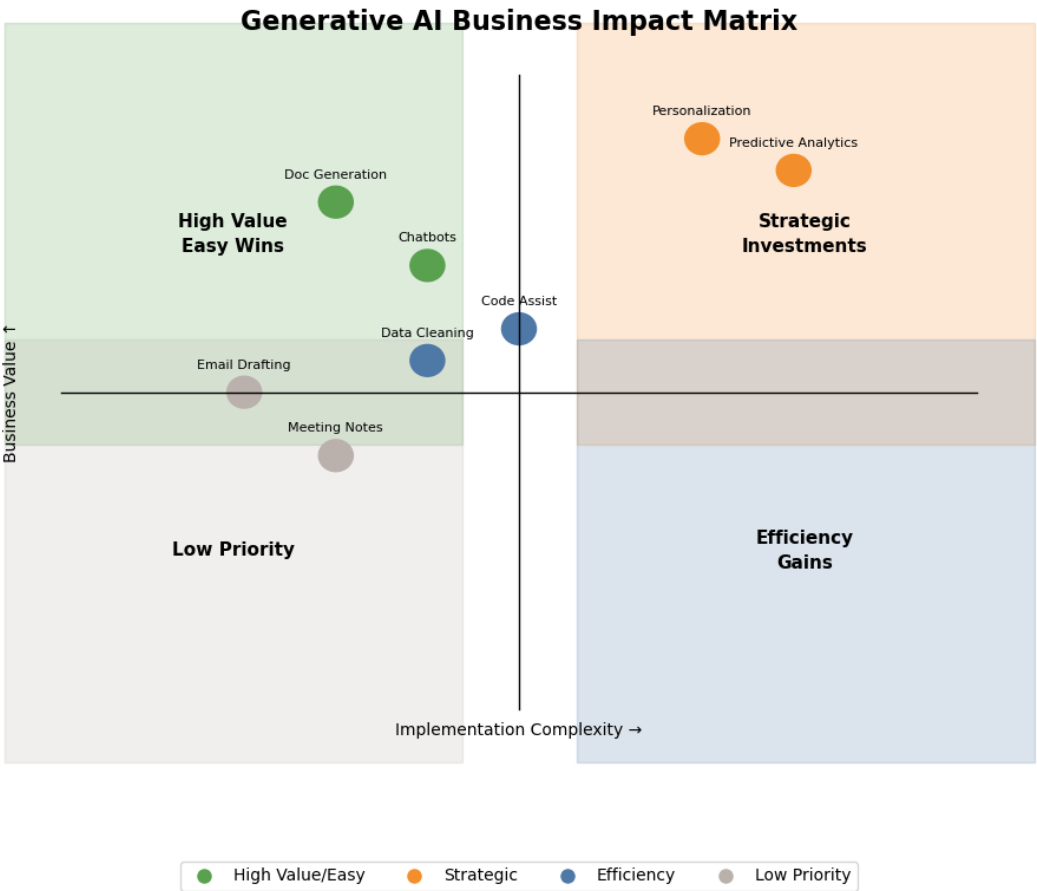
Generative AI Business Impact Matrix

Personalization

Predictive Analytics

Doc Generation

High Value
Easy Wins

Chatbots

Strategic
Investments

Code Assist

Data Cleaning

Business Value ↑

Email Drafting

Meeting Notes

Low Priority

Efficiency
Gains

Implementation Complexity →

High Value/Easy   Strategic   Efficiency   Low Priority